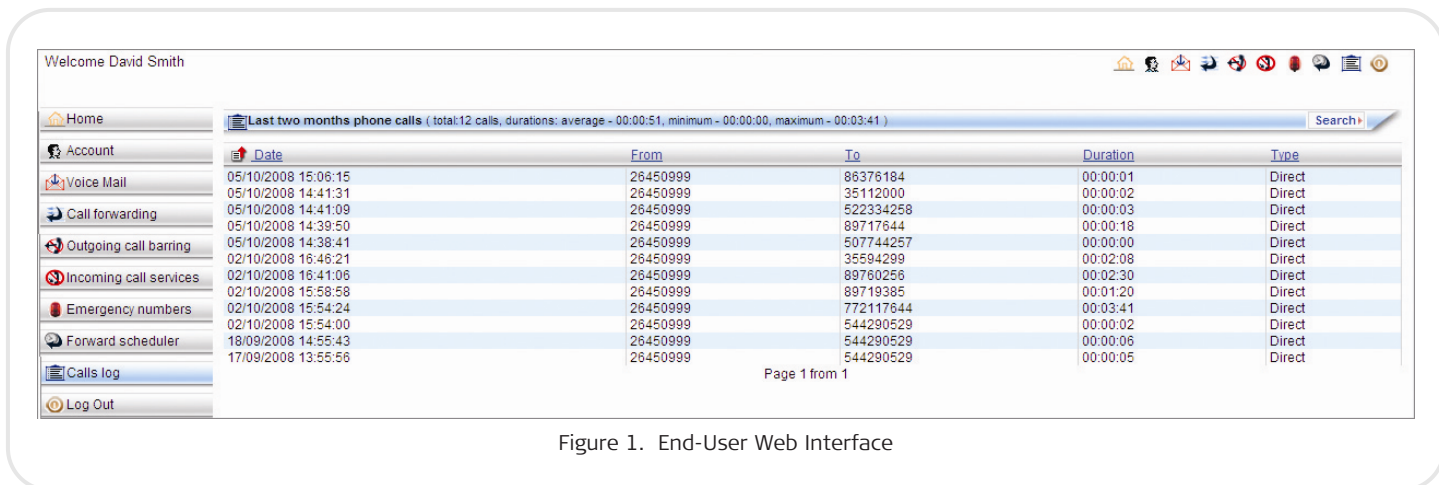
Welcome David Smith

Home
Account
Voice Mail
Call forwarding
Outgoing call barring
Incoming call services
Emergency numbers
Forward scheduler
Calls log
Log Out

Last two months phone calls ( total:12 calls, durations: average - 00:00:51, minimum - 00:00:00, maximum - 00:03:41 )

Search

| Date | From | To | Duration | Type |
|---|---|---|---|---|
| 05/10/2008 15:06:15 | 26450999 | 86376184 | 00:00:01 | Direct |
| 05/10/2008 14:41:31 | 26450999 | 35112000 | 00:00:02 | Direct |
| 05/10/2008 14:41:09 | 26450999 | 522334258 | 00:00:03 | Direct |
| 05/10/2008 14:39:50 | 26450999 | 89717644 | 00:00:18 | Direct |
| 05/10/2008 14:38:41 | 26450999 | 507744257 | 00:00:00 | Direct |
| 02/10/2008 16:46:21 | 26450999 | 35594299 | 00:02:08 | Direct |
| 02/10/2008 16:41:06 | 26450999 | 89760256 | 00:02:30 | Direct |
| 02/10/2008 15:58:58 | 26450999 | 89719385 | 00:01:20 | Direct |
| 02/10/2008 15:54:24 | 26450999 | 772117644 | 00:03:41 | Direct |
| 02/10/2008 15:54:00 | 26450999 | 544290529 | 00:00:02 | Direct |
| 18/09/2008 14:55:43 | 26450999 | 544290529 | 00:00:06 | Direct |
| 17/09/2008 13:55:56 | 26450999 | 544290529 | 00:00:05 | Direct |

Page 1 from 1

Figure 1. End-User Web Interface